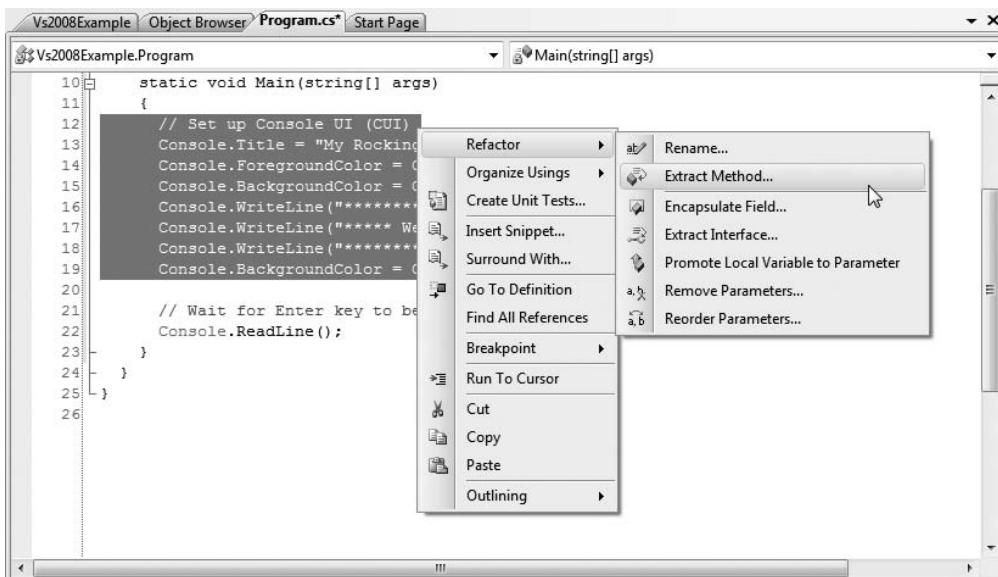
Vs2008Example | Object Browser | Program.cs* | Start Page

Vs2008Example.Program
Main(string[] args)

10 static void Main(string[] args)
11 {
12 // Set up Console UI (CUI)
13 Console.Title = "My Rocking
14 Console.ForegroundColor = C
15 Console.BackgroundColor = C
16 Console.WriteLine("*******
17 Console.WriteLine("***** We
18 Console.WriteLine("*******
19 Console.BackgroundColor = C
20
21 // Wait for Enter key to be
22 Console.ReadLine();
23 }
24 }
25 }
26

Refactor
Organize Usings
Create Unit Tests...
Insert Snippet...
Surround With...
Go To Definition
Find All References
Breakpoint
Run To Cursor
Cut
Copy
Paste
Outlining

Rename...
Extract Method...
Encapsulate Field...
Extract Interface...
Promote Local Variable to Parameter
Remove Parameters...
Reorder Parameters...